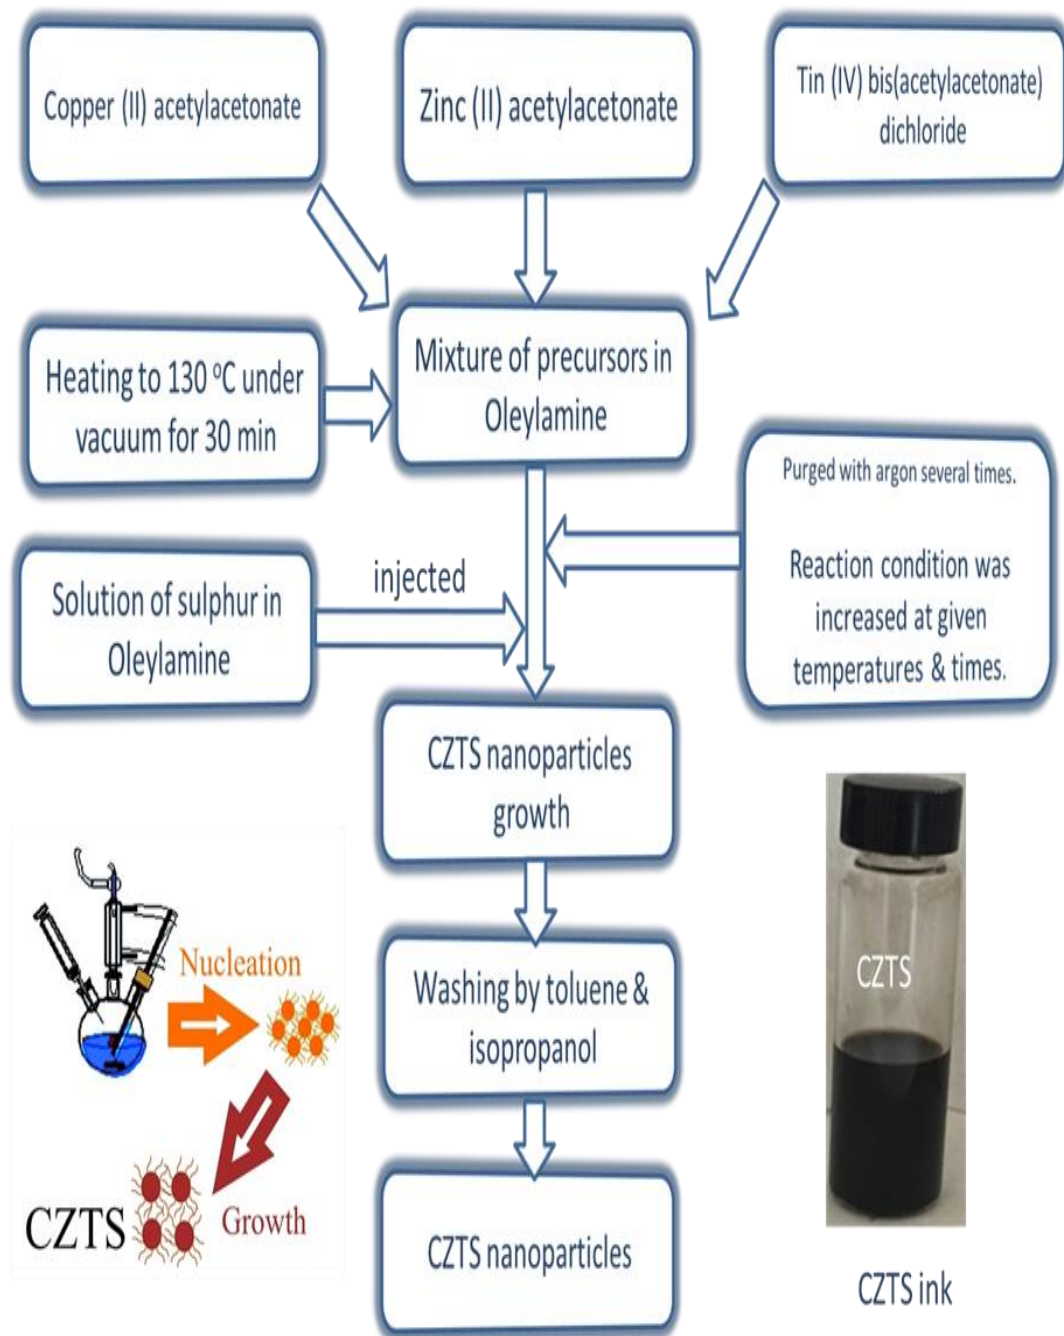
Copper (II) acetylacetonate

Zinc (II) acetylacetonate

Tin (IV) bis(acetylacetonate) dichloride

Heating to 130 ºC under vacuum for 30 min

Mixture of precursors in Oleylamine

Purged with argon several times.

Reaction condition was increased at given temperatures & times.

Solution of sulphur in Oleylamine

injected

CZTS nanoparticles growth

Nucleation

Washing by toluene & isopropanol

CZTS

CZTS

Growth

CZTS nanoparticles

CZTS ink